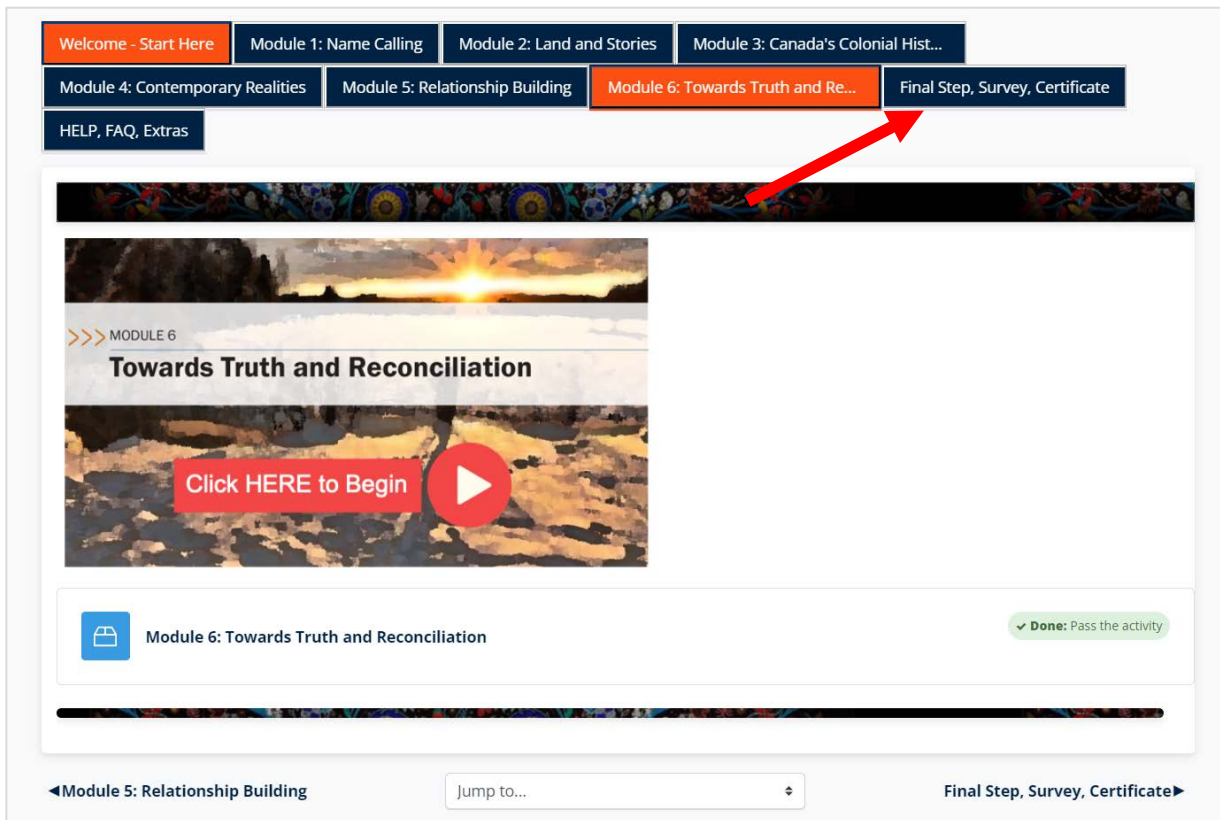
Welcome - Start Here
Module 1: Name Calling
Module 2: Land and Stories
Module 3: Canada's Colonial Hist...
Module 4: Contemporary Realities
Module 5: Relationship Building
Module 6: Towards Truth and Re...
Final Step, Survey, Certificate
HELP, FAQ, Extras

>>> MODULE 6
Towards Truth and Reconciliation
Click HERE to Begin

Module 6: Towards Truth and Reconciliation

Done: Pass the activity

◀Module 5: Relationship Building
Jump to...
Final Step, Survey, Certificate▶